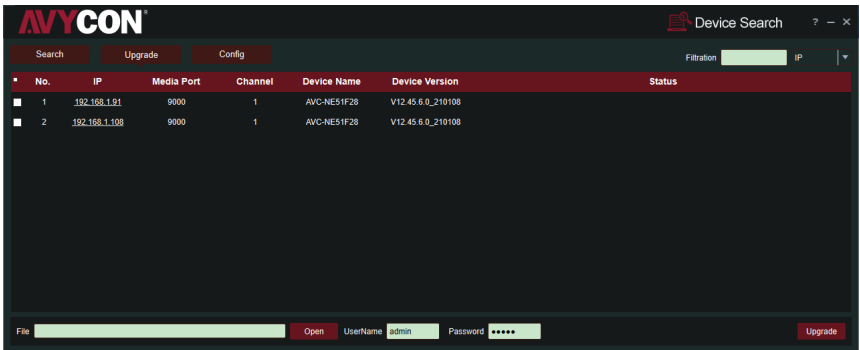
AVYCON®

Device Search ? – ✕

Search Upgrade Config

Filtration IP

| ■ | No. | IP | Media Port | Channel | Device Name | Device Version | Status |
|---|---|---|---|---|---|---|---|
| ■ | 1 | 192.168.1.91 | 9000 | 1 | AVC-NE51F28 | V12.45.6.0_210108 | |
| ■ | 2 | 192.168.1.108 | 9000 | 1 | AVC-NE51F28 | V12.45.6.0_210108 | |

File Open UserName admin Password ●●●●● Upgrade